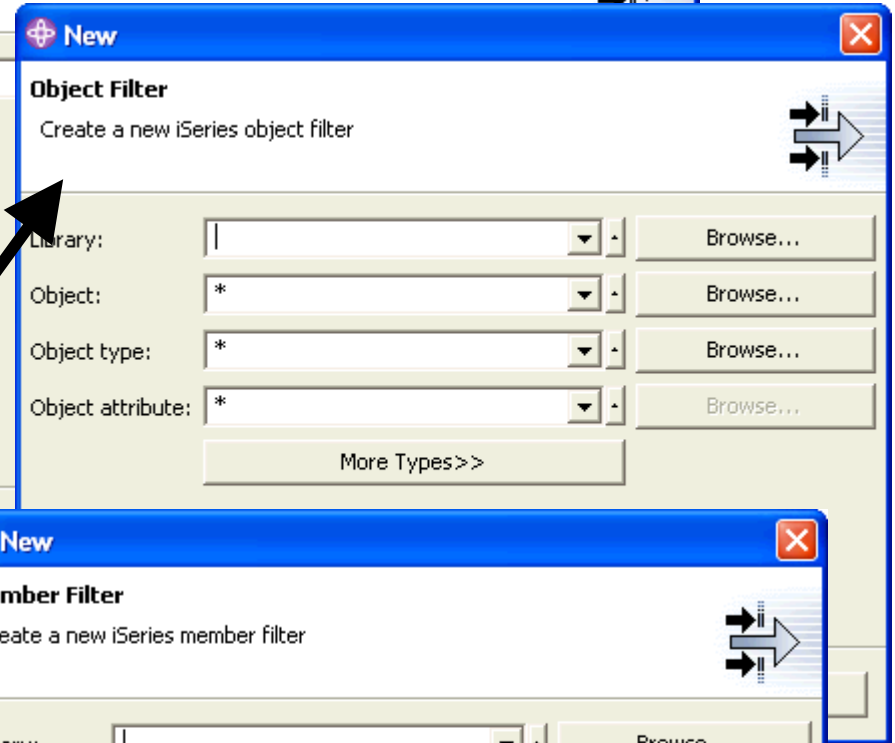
New

Object Filter

Create a new iSeries object filter

Library:

Browse...

Object: *

Browse...

Object type: *

Browse...

Object attribute: *

Browse...

More Types>>

New

mber Filter

eate a new iSeries member filter

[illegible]

Browse